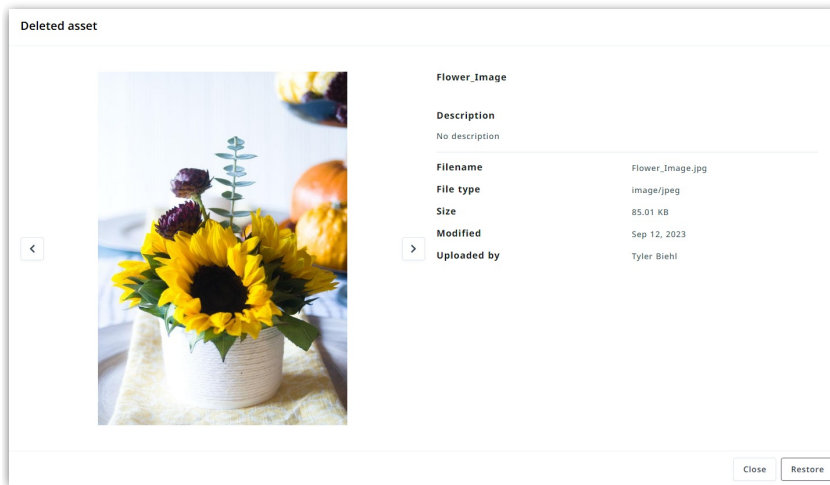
Deleted asset

Flower_Image

Description

No description

| | |
|---|---|
| Filename | Flower_Image.jpg |
| File type | image/jpeg |
| Size | 85.01 KB |
| Modified | Sep 12, 2023 |
| Uploaded by | Tyler Biehl |

Close Restore